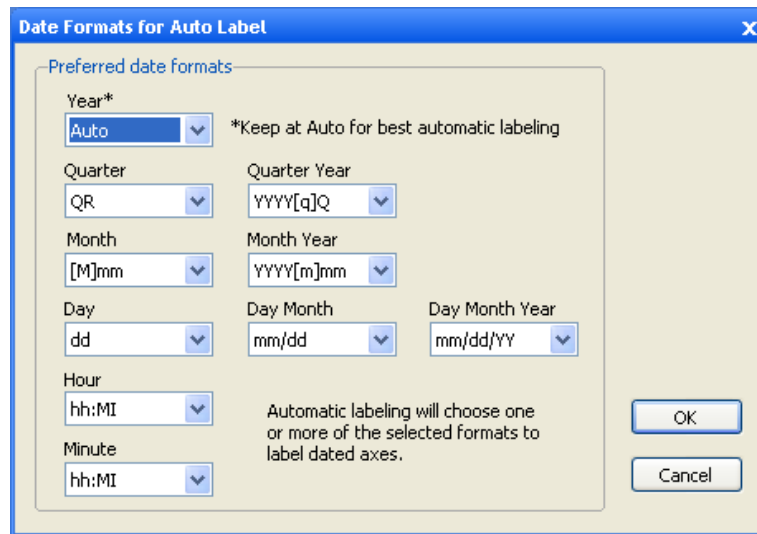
Date Formats for Auto Label

Preferred date formats

Year*

Auto

*Keep at Auto for best automatic labeling

Quarter

QR

Quarter Year

YYYY[q]Q

Month

[M]mm

Month Year

YYYY[m]mm

Day

dd

Day Month

mm/dd

Day Month Year

mm/dd/YY

Hour

hh:MI

Automatic labeling will choose one or more of the selected formats to label dated axes.

Minute

hh:MI

OK

Cancel